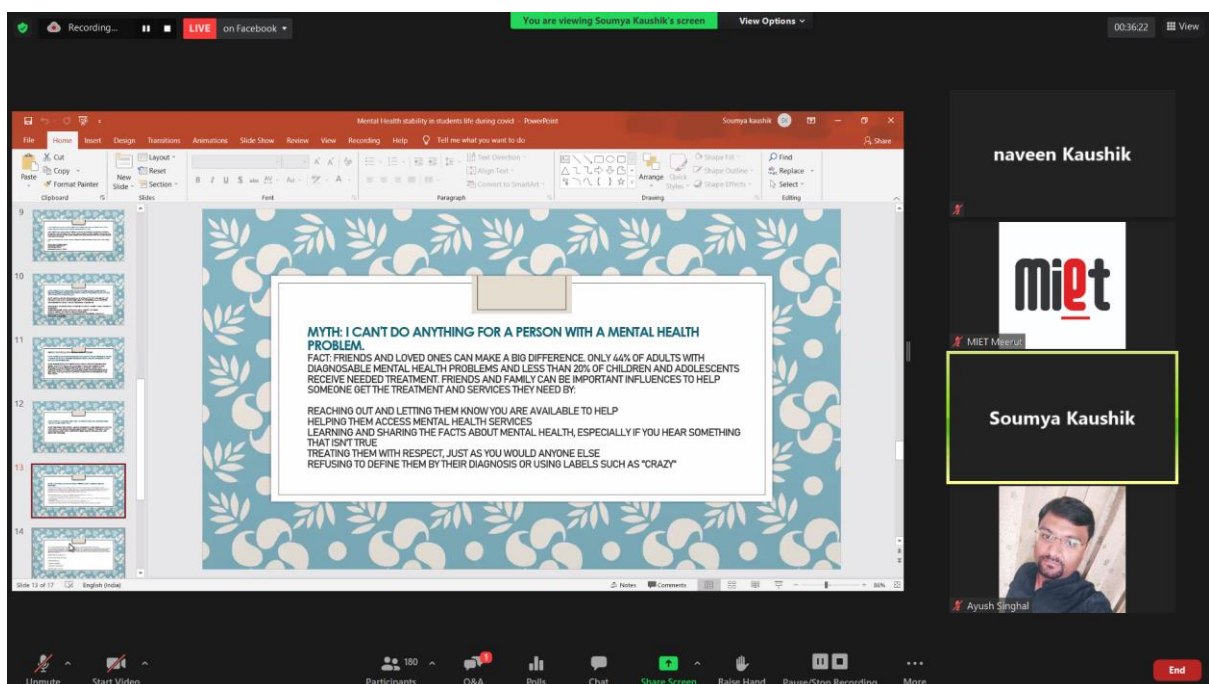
Recording... LIVE on Facebook

You are viewing Soumya Kaushik's screen View Options

00:36:22 View

Mental Health stability in students life during covid - PowerPoint

Soumya kaushik

File Home Insert Design Transitions Animations Slide Show Review View Recording Help Tell me what you want to do Share

Cut Copy Format Painter Paste Clipboard New Slide Layout Reset Section Slides Font Paragraph Text Direction Align Text Convert to SmartArt Arrange Quick Styles Shape Fill Shape Outline Shape Effects Drawing Find Replace Select Editing

9 10 11 12 13 14

MYTH: I CAN'T DO ANYTHING FOR A PERSON WITH A MENTAL HEALTH PROBLEM.

FACT: FRIENDS AND LOVED ONES CAN MAKE A BIG DIFFERENCE. ONLY 44% OF ADULTS WITH DIAGNOSABLE MENTAL HEALTH PROBLEMS AND LESS THAN 20% OF CHILDREN AND ADOLESCENTS RECEIVE NEEDED TREATMENT. FRIENDS AND FAMILY CAN BE IMPORTANT INFLUENCES TO HELP SOMEONE GET THE TREATMENT AND SERVICES THEY NEED BY:

REACHING OUT AND LETTING THEM KNOW YOU ARE AVAILABLE TO HELP
HELPING THEM ACCESS MENTAL HEALTH SERVICES
LEARNING AND SHARING THE FACTS ABOUT MENTAL HEALTH, ESPECIALLY IF YOU HEAR SOMETHING THAT ISN'T TRUE
TREATING THEM WITH RESPECT, JUST AS YOU WOULD ANYONE ELSE
REFUSING TO DEFINE THEM BY THEIR DIAGNOSIS OR USING LABELS SUCH AS "CRAZY"

Slide 13 of 17 English (India) Notes Comments 86%

naveen Kaushik

miet

MIET Meerut

Soumya Kaushik

Ayush Singhal

Unmute Start Video 180 Participants Q&A Polls Chat Share Screen Raise Hand Pause/Stop Recording More End